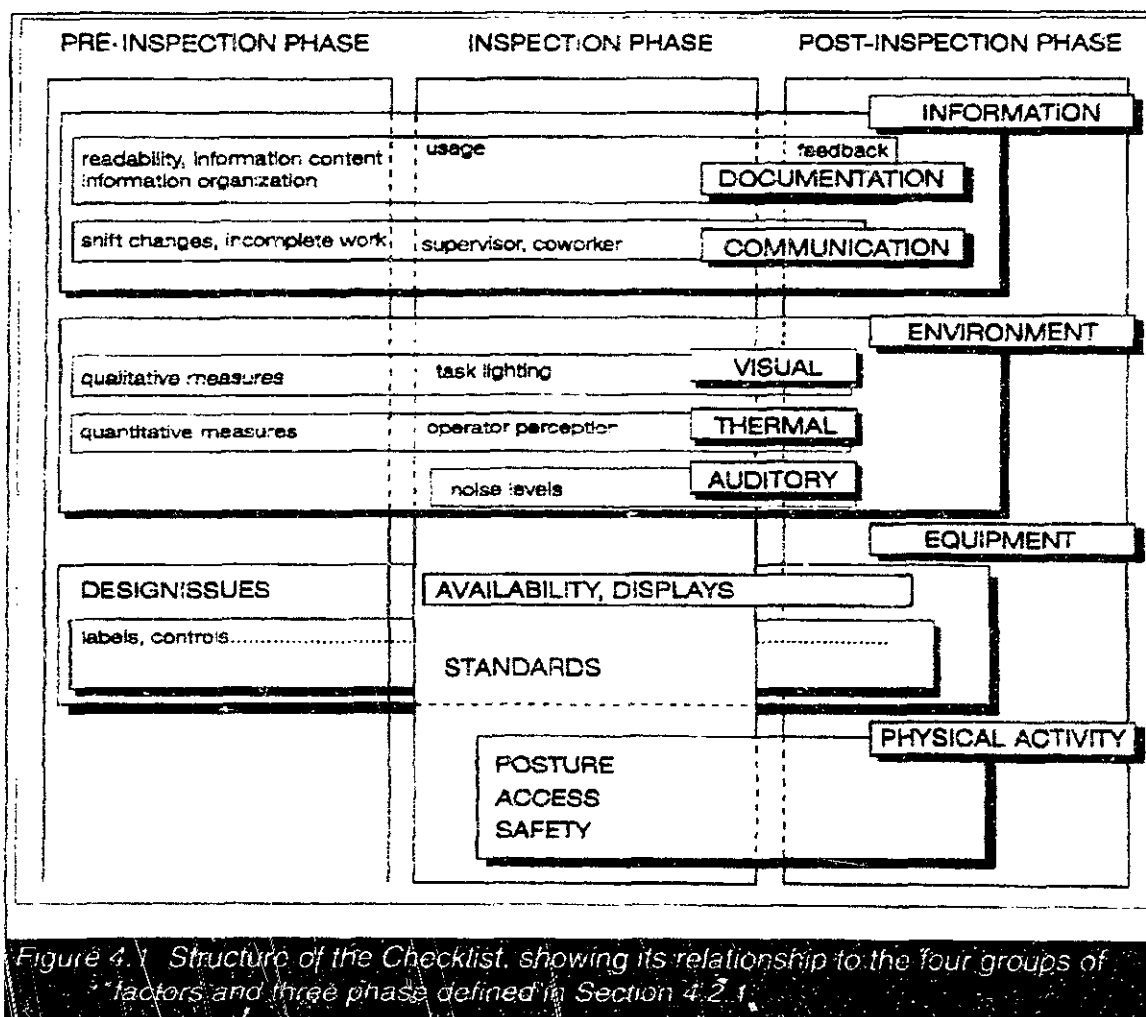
PRE-INSPECTION PHASE

INSPECTION PHASE

POST-INSPECTION PHASE

INFORMATION

readability, information content information organization

usage

feedback

DOCUMENTATION

shift changes, incomplete work

supervisor, coworker

COMMUNICATION

ENVIRONMENT

qualitative measures

task lighting

VISUAL

quantitative measures

operator perception

THERMAL

noise levels

AUDITORY

EQUIPMENT

DESIGN ISSUES

AVAILABILITY, DISPLAYS

labels, controls

STANDARDS

PHYSICAL ACTIVITY

POSTURE
ACCESS
SAFETY

Figure 4.1 Structure of the Checklist, showing its relationship to the four groups of factors and three phase defined in Section 4.2.1